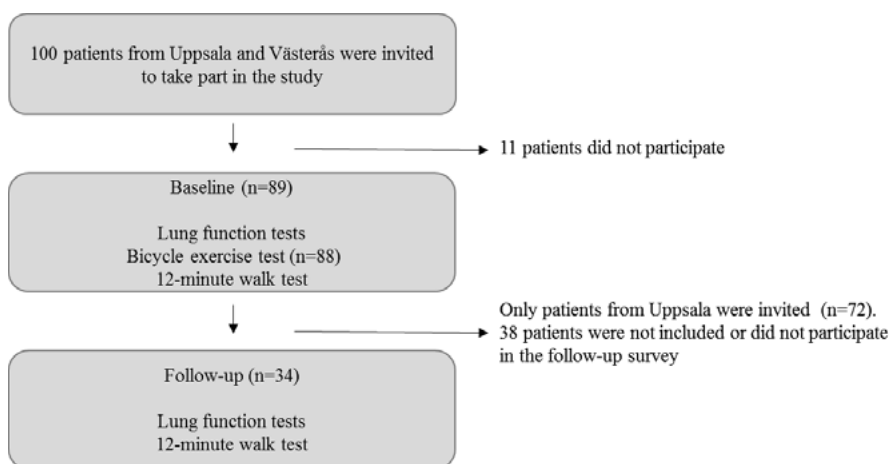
100 patients from Uppsala and Västerås were invited to take part in the study

11 patients did not participate

Baseline (n=89)

Lung function tests
Bicycle exercise test (n=88)
12-minute walk test

Only patients from Uppsala were invited (n=72). 38 patients were not included or did not participate in the follow-up survey

Follow-up (n=34)

Lung function tests
12-minute walk test